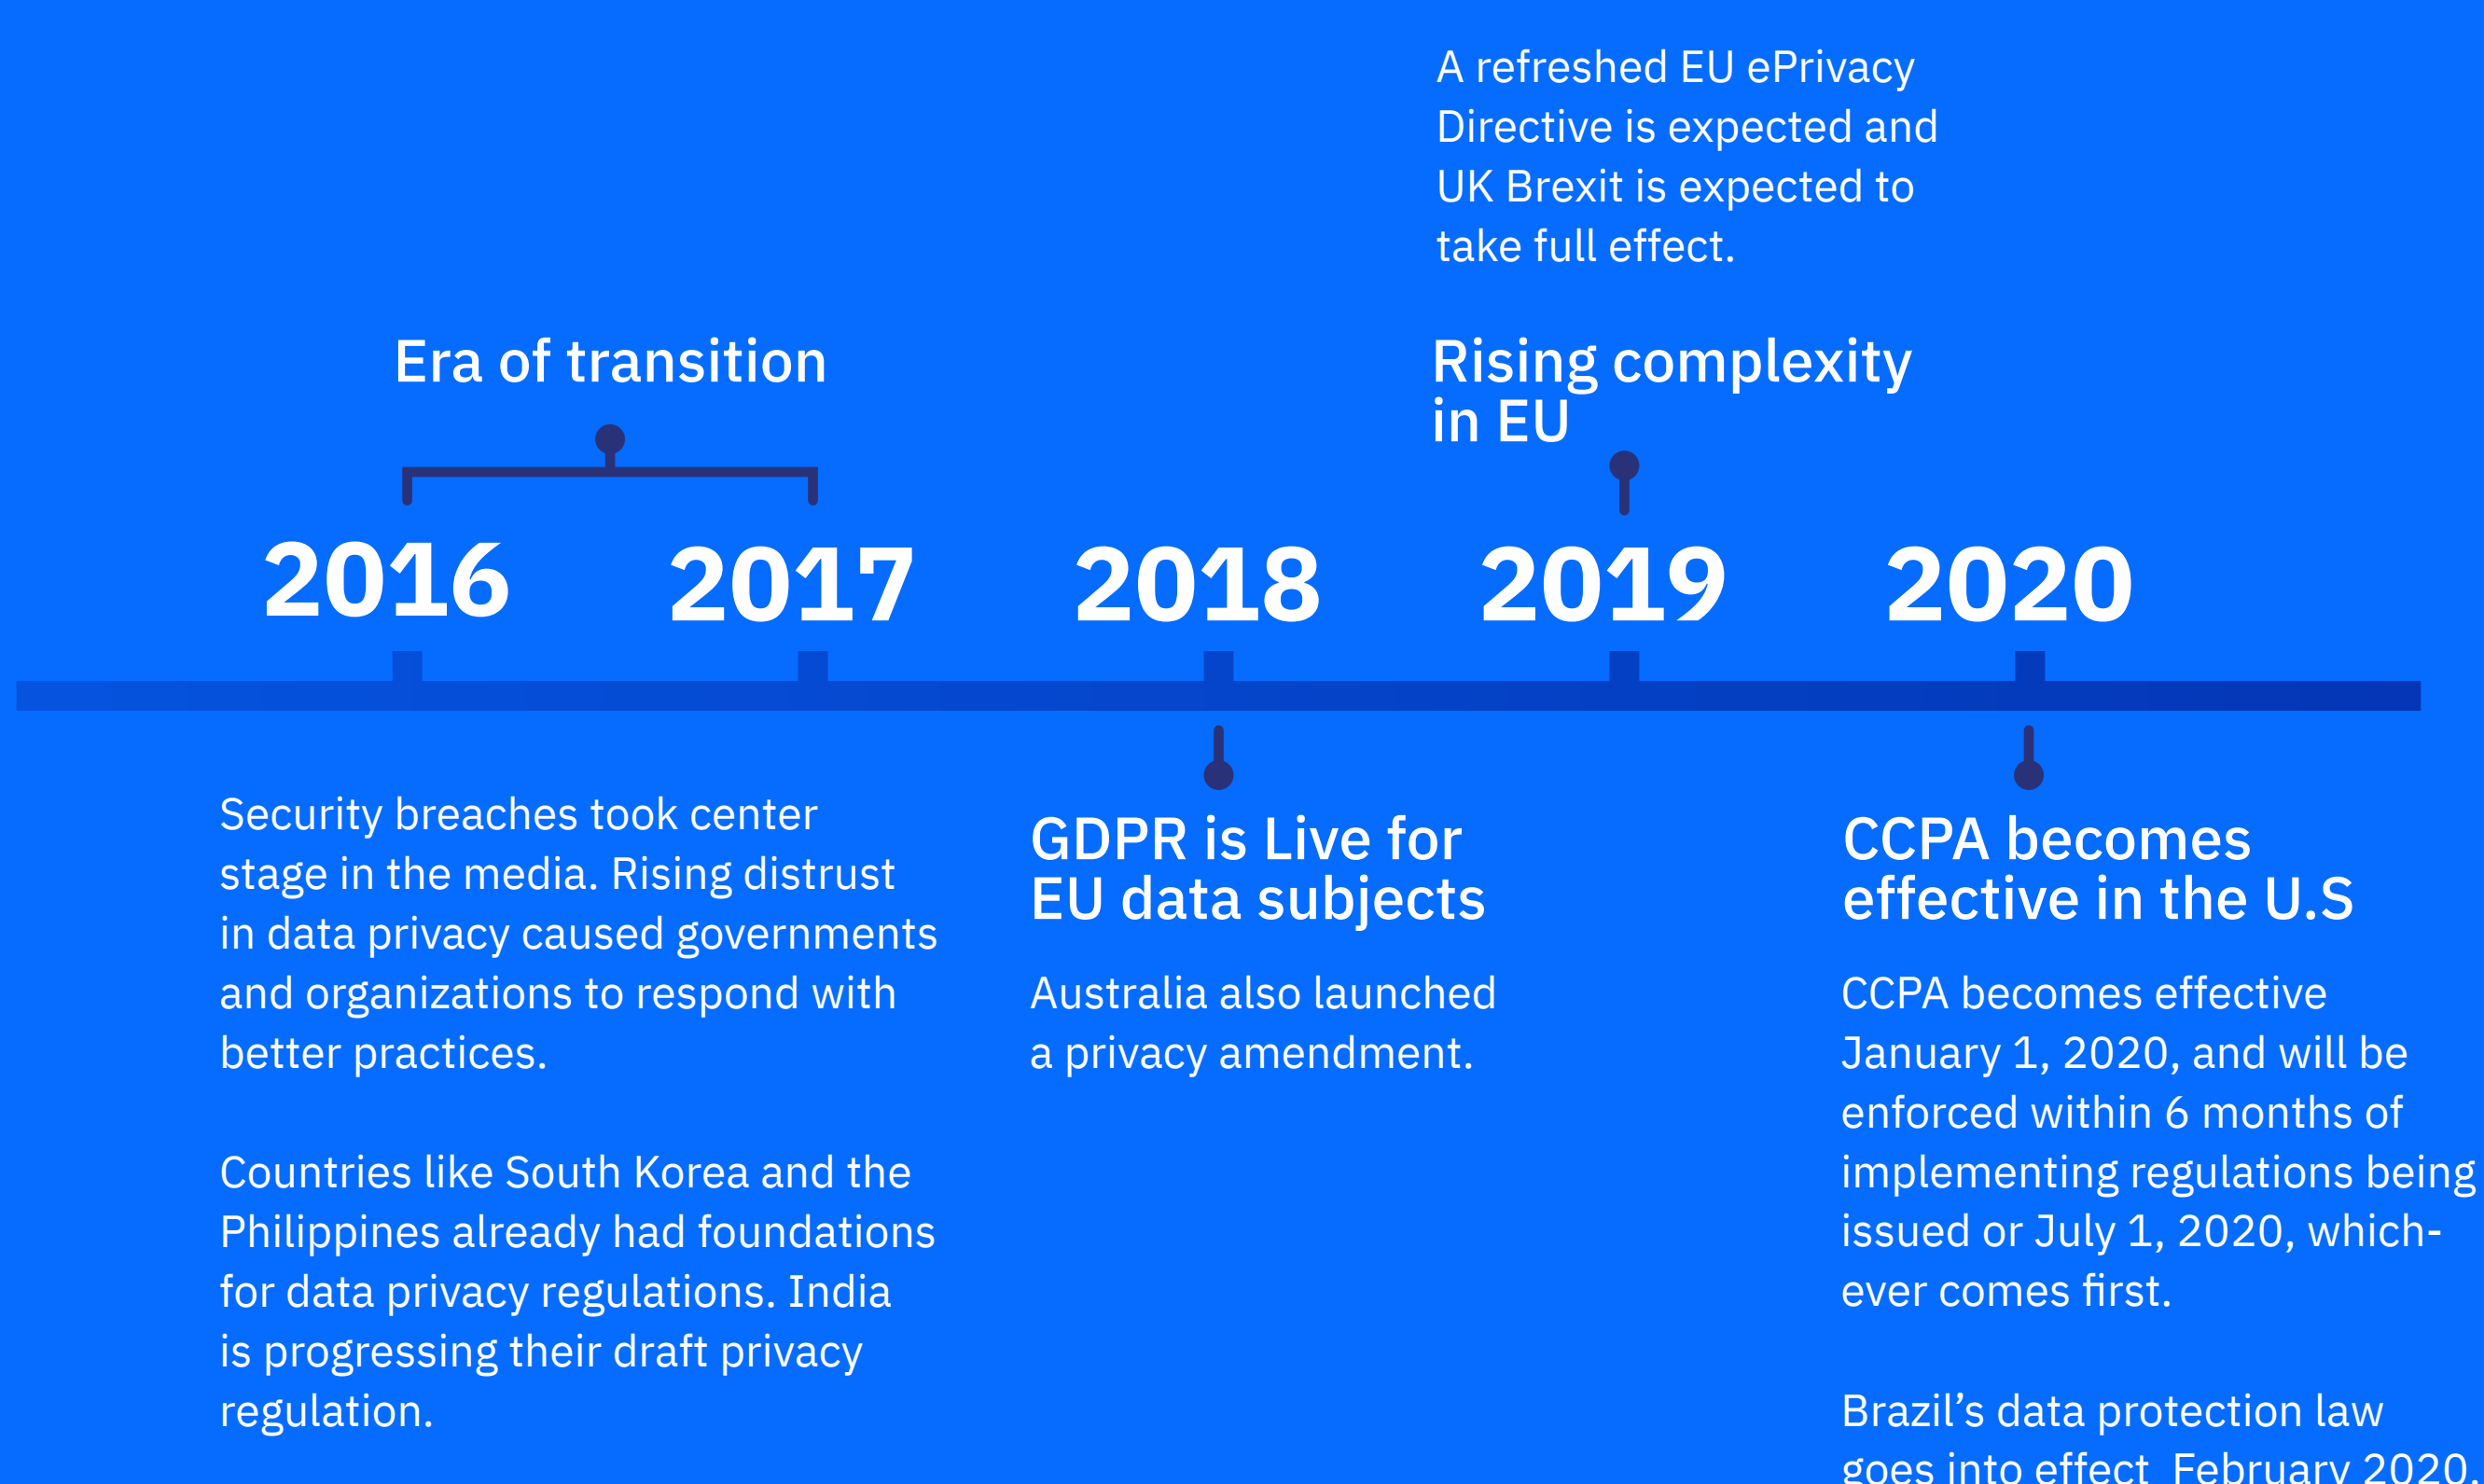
A refreshed EU ePrivacy Directive is expected and UK Brexit is expected to take full effect.

Era of transition

Rising complexity in EU

2016

2017

2018

2019

2020

Security breaches took center stage in the media. Rising distrust in data privacy caused governments and organizations to respond with better practices.

Countries like South Korea and the Philippines already had foundations for data privacy regulations. India is progressing their draft privacy regulation.

GDPR is Live for EU data subjects

Australia also launched a privacy amendment.

CCPA becomes effective in the U.S

CCPA becomes effective January 1, 2020, and will be enforced within 6 months of implementing regulations being issued or July 1, 2020, whichever comes first.

Brazil’s data protection law goes into effect February 2020.